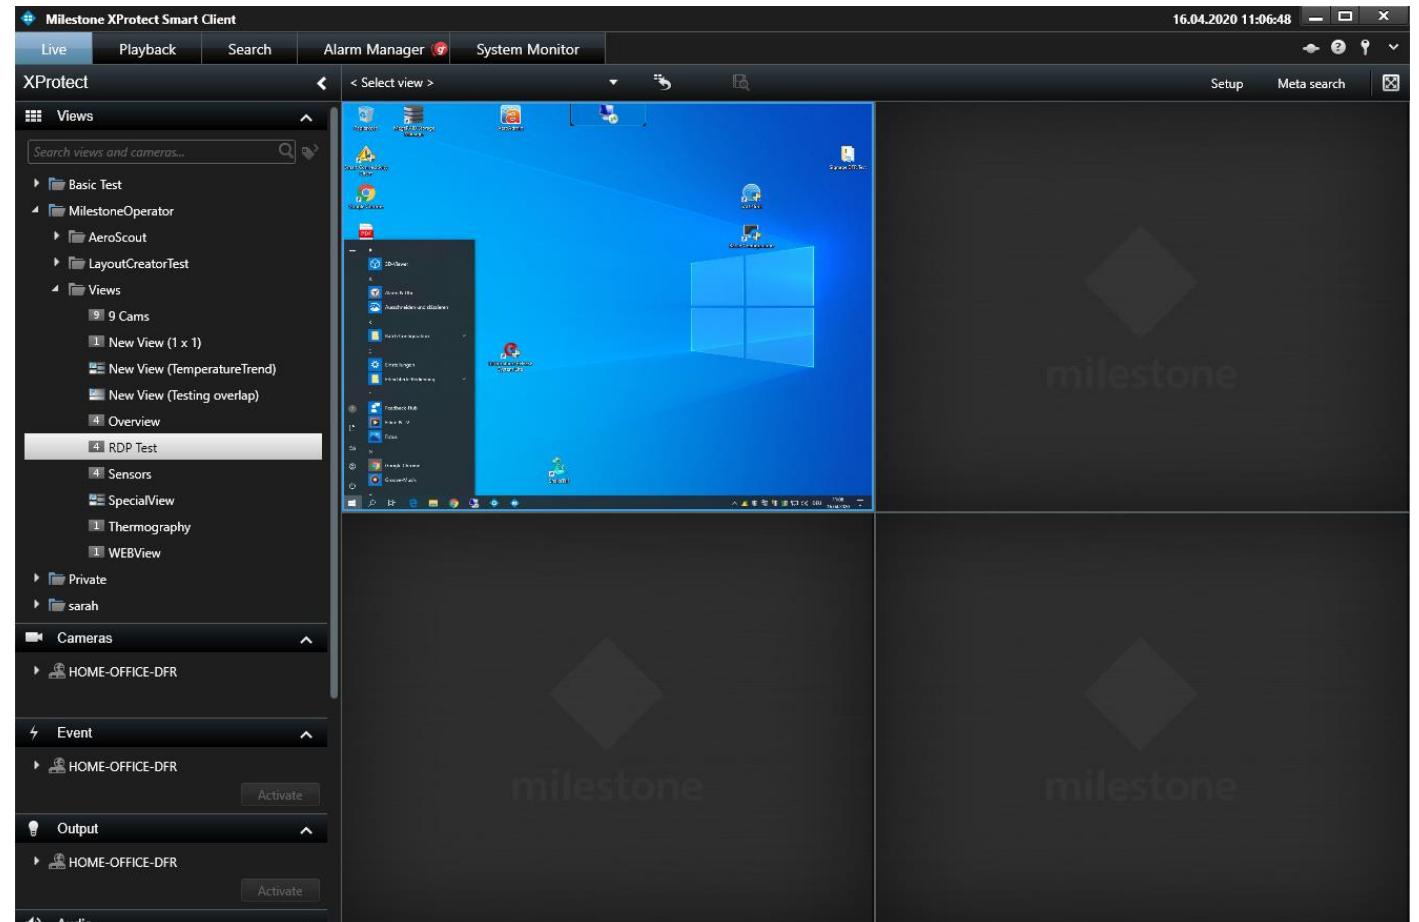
Milestone XProtect Smart Client
16.04.2020 11:06:48

Live
Playback
Search
Alarm Manager
System Monitor

XProtect
< Select view >
Setup
Meta search

Views
Search views and cameras...
Basic Test
MilestoneOperator
AeroScout
LayoutCreatorTest
Views
9 Cams
New View (1 x 1)
New View (TemperatureTrend)
New View (Testing overlap)
Overview
RDP Test
Sensors
SpecialView
Thermography
WEBView
Private
sarah

Cameras
HOME-OFFICE-DFR

Event
HOME-OFFICE-DFR
Activate

Output
HOME-OFFICE-DFR
Activate

milestone
milestone
milestone